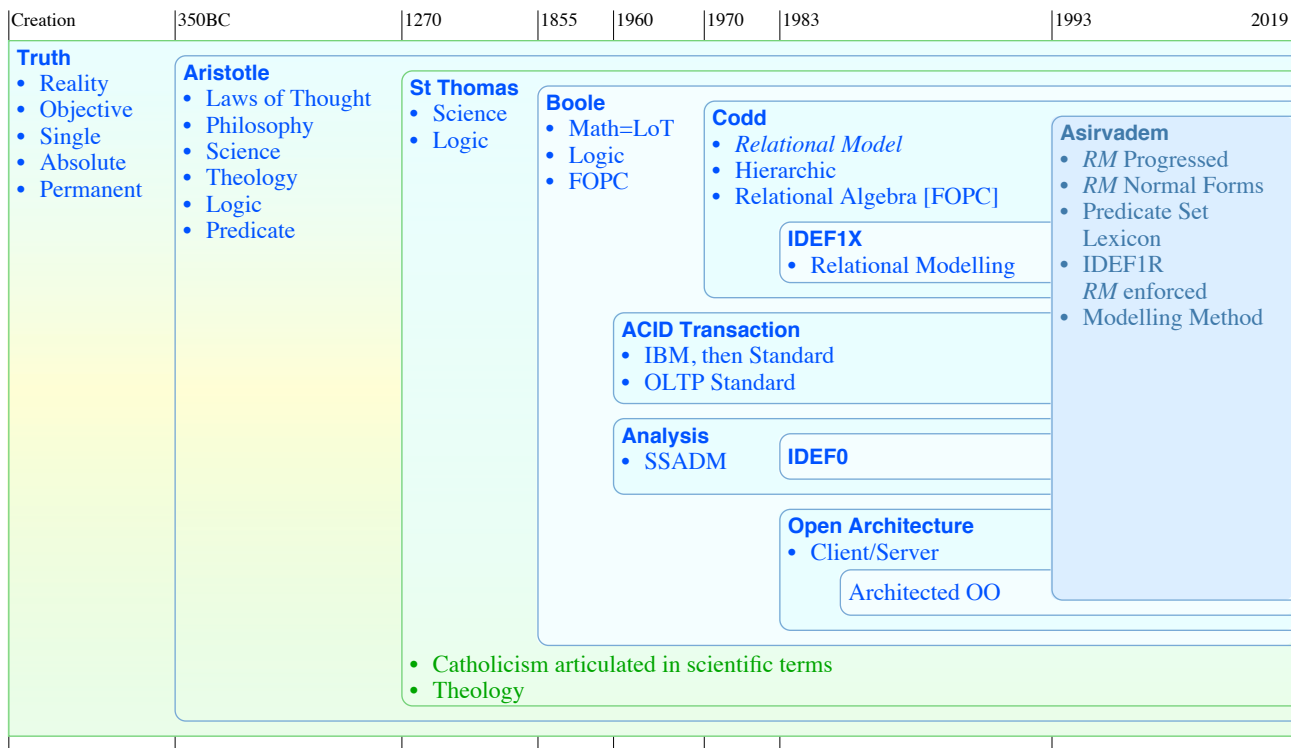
Creation | 350BC | 1270 | 1855 | 1960 | 1970 | 1983 | 1993 | 2019

Truth
• Reality
• Objective
• Single
• Absolute
• Permanent

Aristotle
• Laws of Thought
• Philosophy
• Science
• Theology
• Logic
• Predicate

St Thomas
• Science
• Logic

Boole
• Math=LoT
• Logic
• FOPC

Codd
• Relational Model
• Hierarchic
• Relational Algebra [FOPC]

IDEF1X
• Relational Modelling

Asirvadem
• RM Progressed
• RM Normal Forms
• Predicate Set Lexicon
• IDEF1R RM enforced
• Modelling Method

ACID Transaction
• IBM, then Standard
• OLTP Standard

Analysis
• SSADM

IDEF0

Open Architecture
• Client/Server

Architected OO

• Catholicism articulated in scientific terms
• Theology